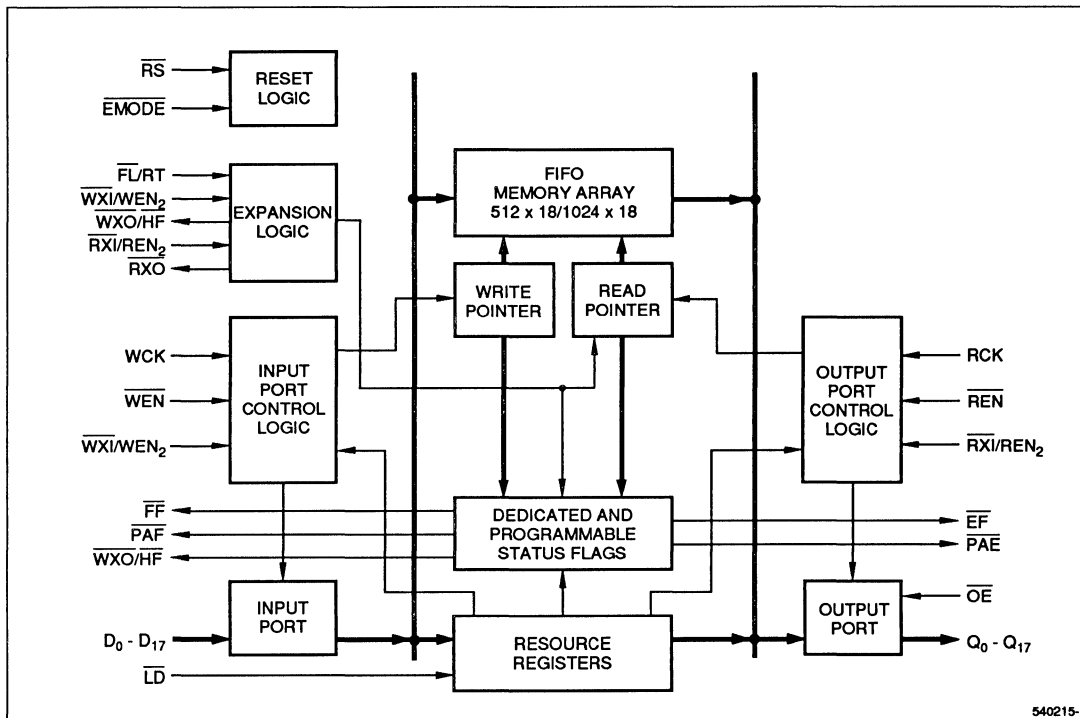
$\overline{RS}$
$\overline{EMODE}$
RESET LOGIC

$\overline{FL}/RT$
$\overline{WXI}/WEN_2$
$\overline{WXO}/HF$
$\overline{RXI}/REN_2$
$\overline{RXO}$
EXPANSION LOGIC

FIFO MEMORY ARRAY 512 x 18/1024 x 18

WRITE POINTER

READ POINTER

WCK
$\overline{WEN}$
$\overline{WXI}/WEN_2$
INPUT PORT CONTROL LOGIC

OUTPUT PORT CONTROL LOGIC
RCK
$\overline{REN}$
$\overline{RXI}/REN_2$

$\overline{FF}$
$\overline{PAF}$
$\overline{WXO}/HF$
DEDICATED AND PROGRAMMABLE STATUS FLAGS
$\overline{EF}$
$\overline{PAE}$

INPUT PORT
$D_0 - D_{17}$
$\overline{LD}$
RESOURCE REGISTERS

OUTPUT PORT
$\overline{OE}$
$Q_0 - Q_{17}$

540215-